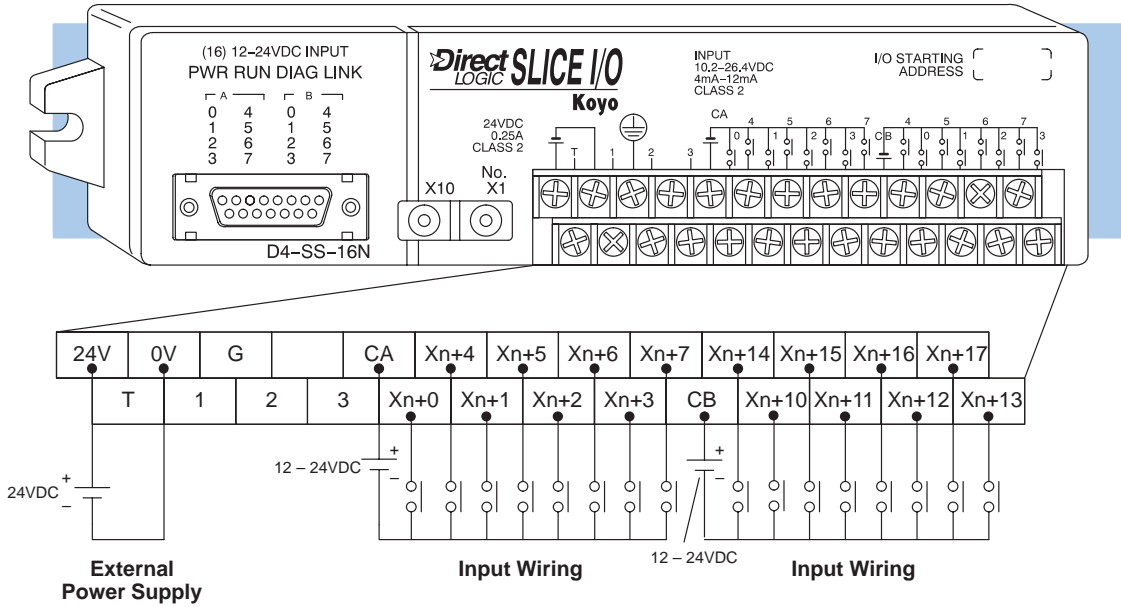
(16) 12–24VDC INPUT
PWR RUN DIAG LINK

A
0 4
1 5
2 6
3 7

B
0 4
1 5
2 6
3 7

D4–SS–16N

X10

No.
X1

Direct LOGIC SLICE I/O
Koyo

INPUT
10.2–26.4VDC
4mA–12mA
CLASS 2

I/O STARTING ADDRESS

24VDC
0.25A
CLASS 2

T 1 2 3

CA 4 5 6 7 0 1 2 3 CB 4 5 6 7 0 1 2 3

| 24V | 0V | G | | CA | Xn+4 | Xn+5 | Xn+6 | Xn+7 | Xn+14 | Xn+15 | Xn+16 | Xn+17 |
|---|---|---|---|---|---|---|---|---|---|---|---|---|

| T | 1 | 2 | 3 | Xn+0 | Xn+1 | Xn+2 | Xn+3 | CB | Xn+10 | Xn+11 | Xn+12 | Xn+13 |
|---|---|---|---|---|---|---|---|---|---|---|---|---|

24VDC + –

12 – 24VDC + –

+ –

12 – 24VDC

External Power Supply

Input Wiring

Input Wiring